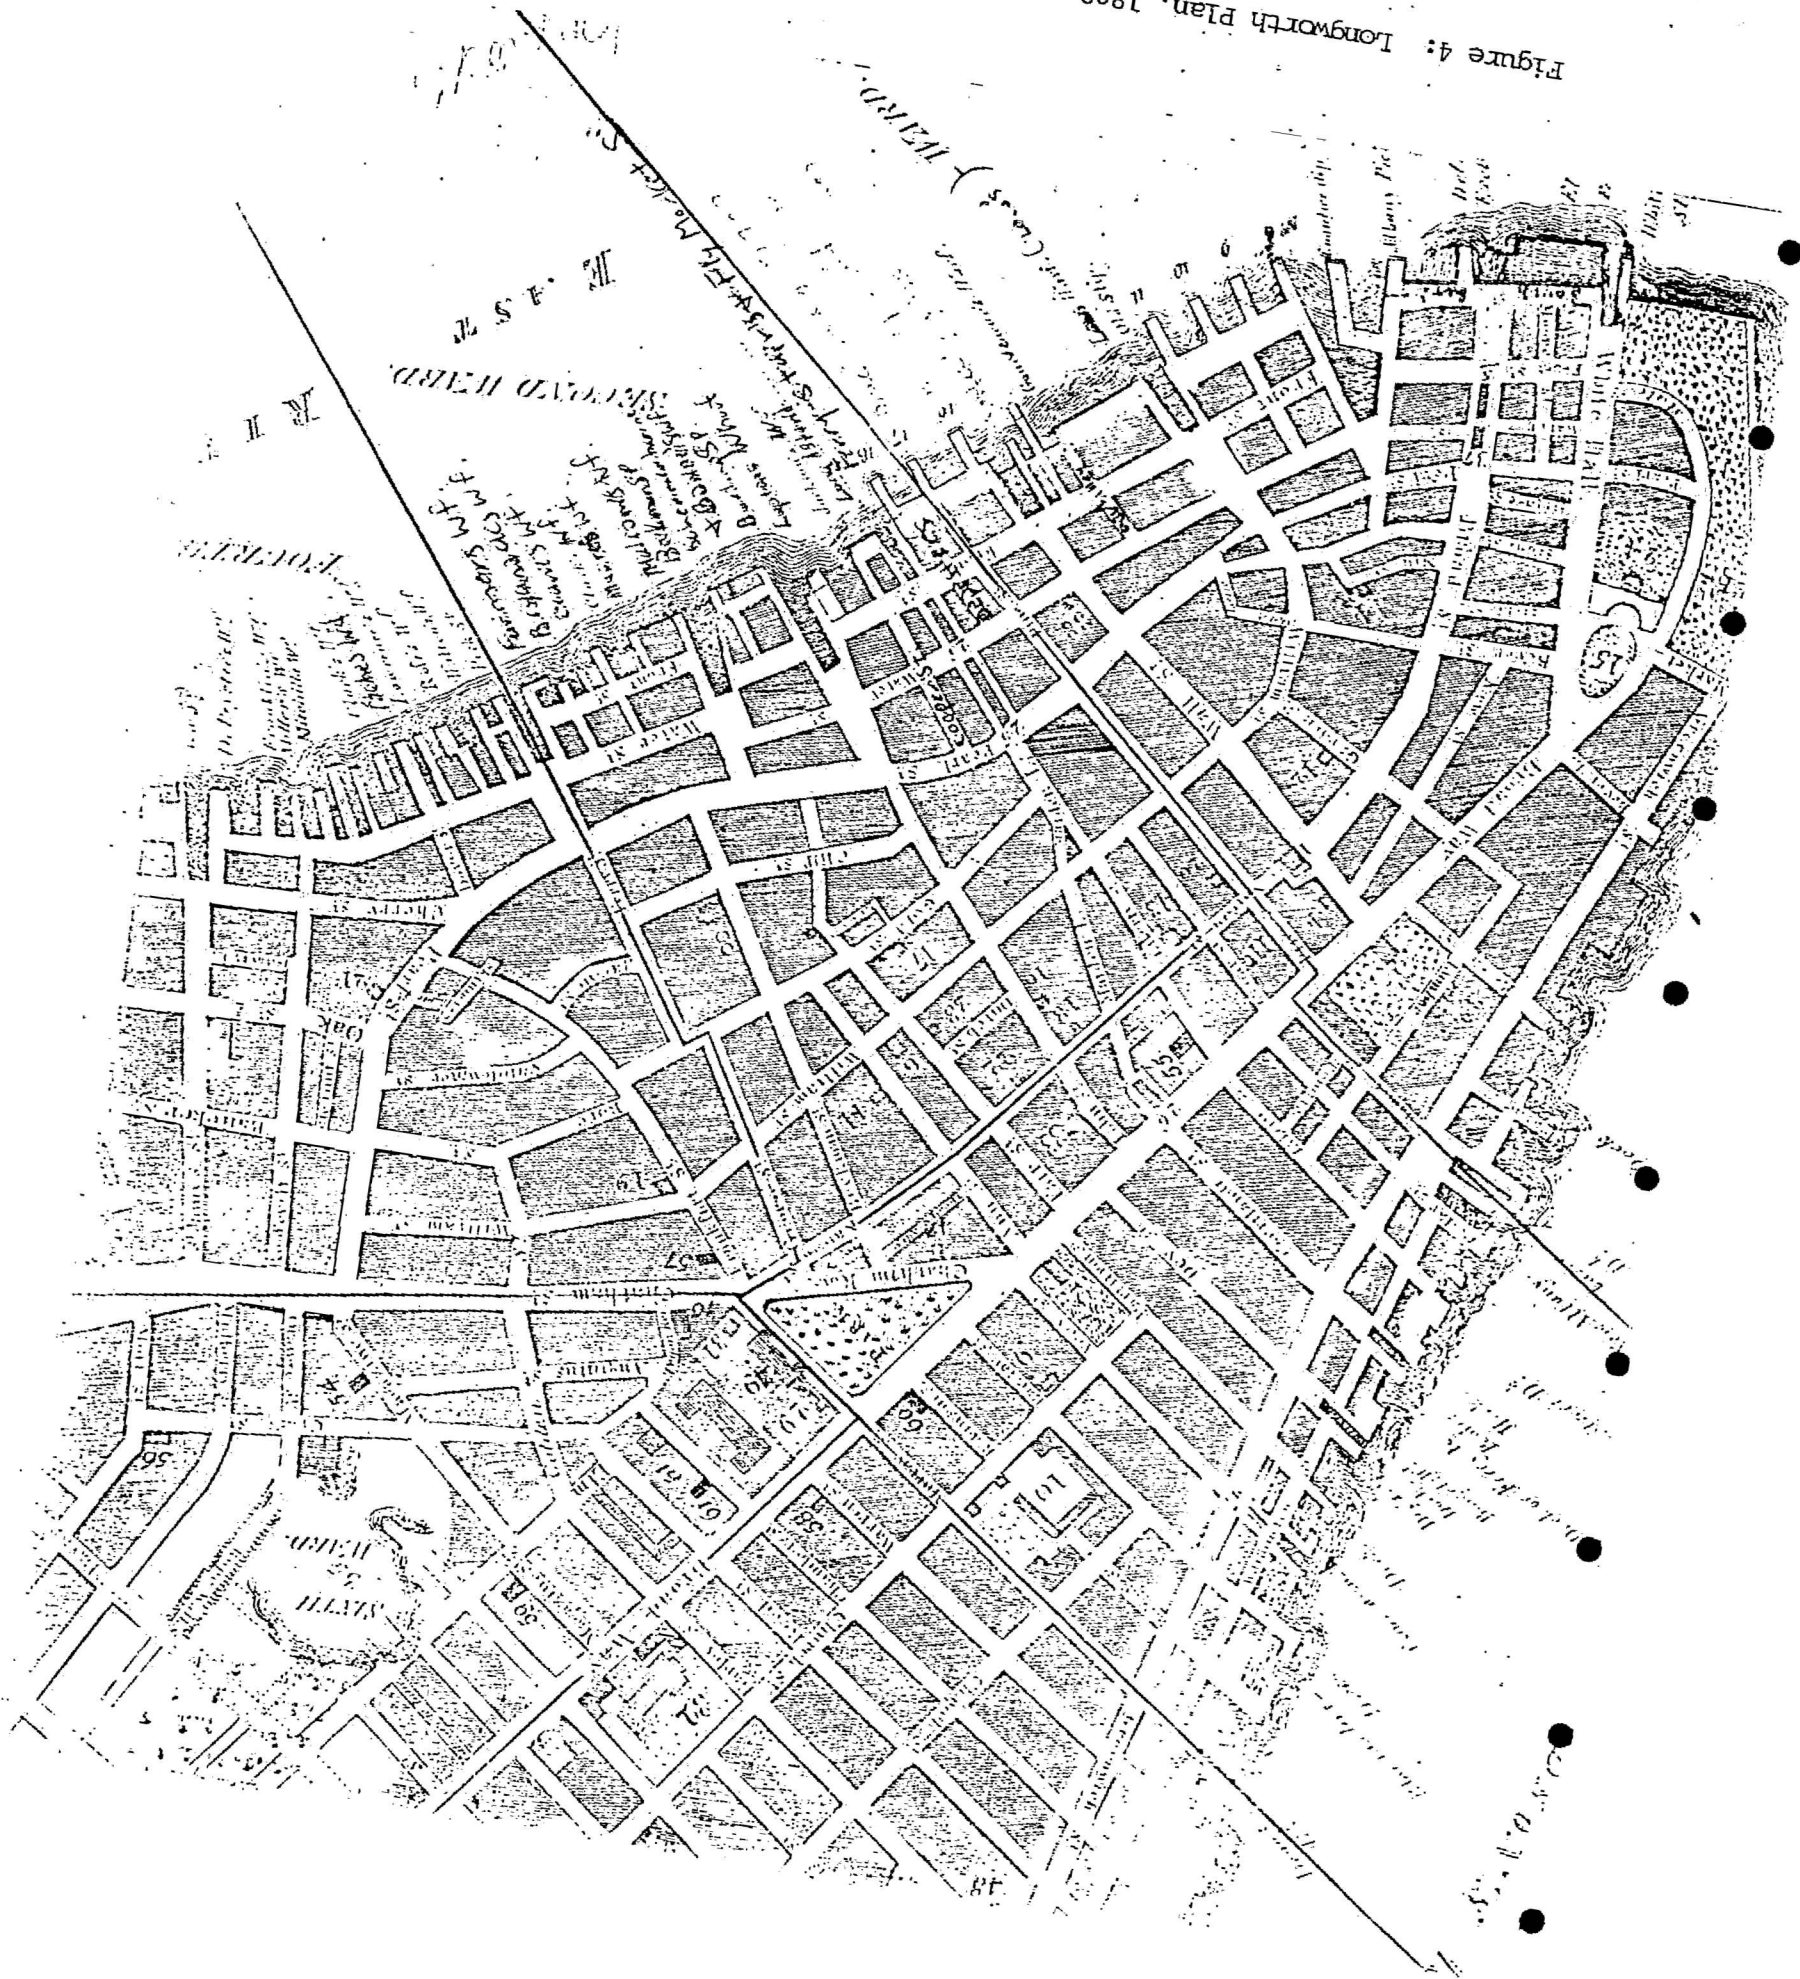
Figure 4: Longworth Plan, 180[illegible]

FIRST WARD

SECOND WARD

EAST

FOURTH

SIXTH WARD

White Hall

Water St

Pearl St

Wall St

Cherry St

Oak

Chatham St

Broad St

Fly Market

Coenties Slip

Dey

Beekmans Wf

Burling Slip

Peck Slip

Cliff St

Gold St

William St

Nassau St

Cedar St

Pine St

Liberty St

Frankfort St

Rose St

Roosevelt St

James St

Catharine St

Fulton St

John St

Crosby St

Orange St

Mulberry St

Chapel St

Anthony St

Leonard St

Reade St

Chambers St

Warren St

Murray St

Barclay St

Vesey St

Partition St

Courtlandt St

Thames St

Rector St

Morris St

Greenwich St

Washington St

25 54 56 57 58 59 60 61 62 63 64 65 19 33 101 18 93 32 14 22 4